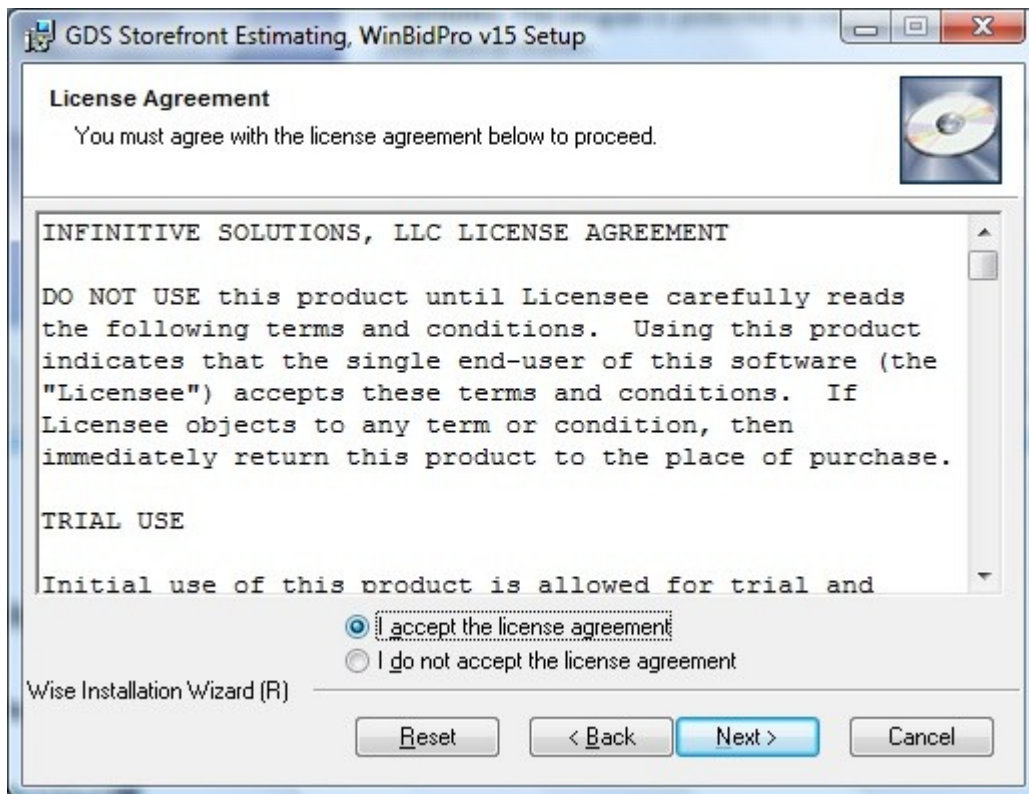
GDS Storefront Estimating, WinBidPro v15 Setup

License Agreement
You must agree with the license agreement below to proceed.

INFINITIVE SOLUTIONS, LLC LICENSE AGREEMENT

DO NOT USE this product until Licensee carefully reads the following terms and conditions. Using this product indicates that the single end-user of this software (the "Licensee") accepts these terms and conditions. If Licensee objects to any term or condition, then immediately return this product to the place of purchase.

TRIAL USE

Initial use of this product is allowed for trial and

I accept the license agreement
I do not accept the license agreement

Wise Installation Wizard (R)

Reset
< Back
Next >
Cancel